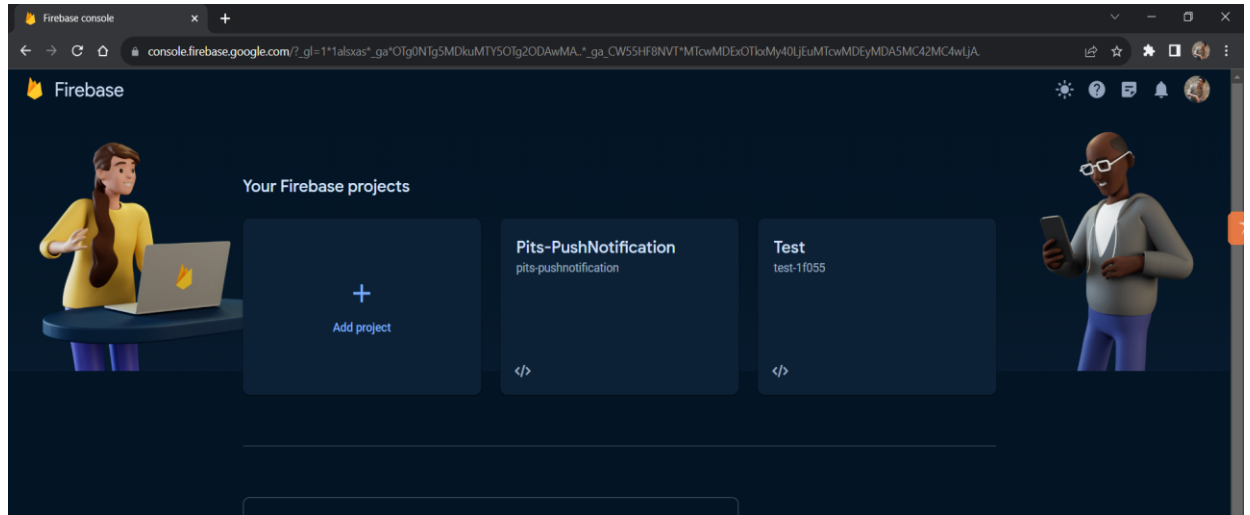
Firebase console
console.firebase.google.com/?_gl=1*1alsxas*_ga*OTg0NTg5MDkuMTY5OTg2ODAwMA..*_ga_CW55HF8NVT*MTcwMDExOTIxMy40LjEuMTcwMDEyMDA5MC42MC4wLjA.
Firebase
Your Firebase projects
+
Add project
Pits-PushNotification
pits-pushnotification
</>
Test
test-1f055
</>